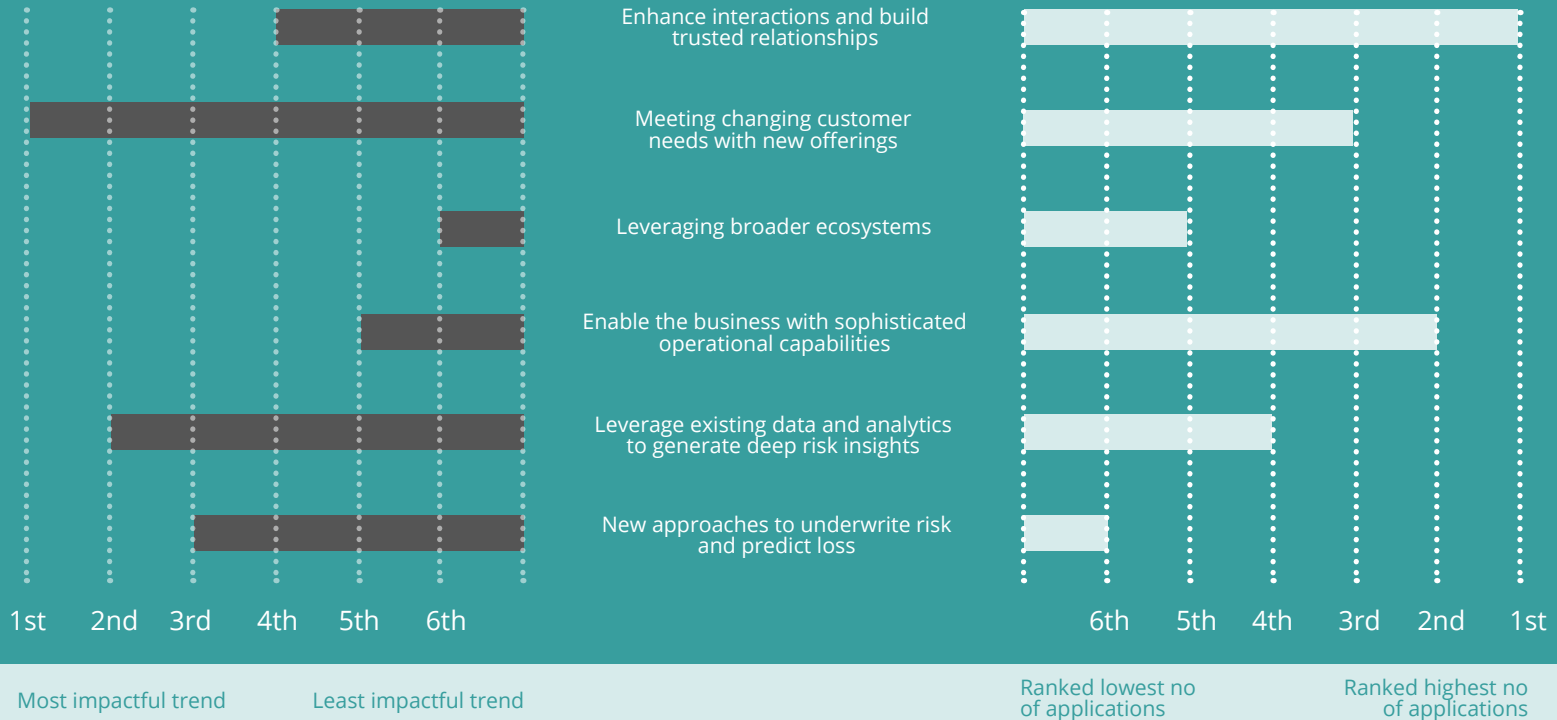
Enhance interactions and build trusted relationships

Meeting changing customer needs with new offerings

Leveraging broader ecosystems

Enable the business with sophisticated operational capabilities

Leverage existing data and analytics to generate deep risk insights

New approaches to underwrite risk and predict loss

1st 2nd 3rd 4th 5th 6th

6th 5th 4th 3rd 2nd 1st

Most impactful trend

Least impactful trend

Ranked lowest no of applications

Ranked highest no of applications